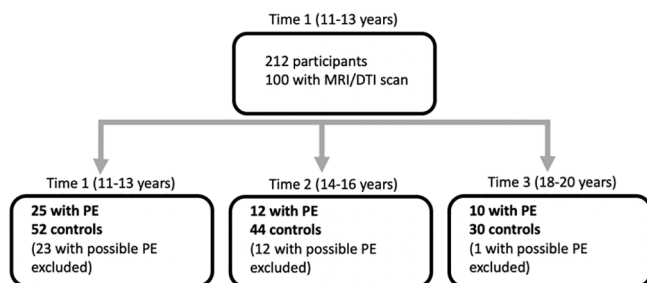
Time 1 (11-13 years)

212 participants
100 with MRI/DTI scan

Time 1 (11-13 years)

25 with PE
52 controls
(23 with possible PE excluded)

Time 2 (14-16 years)

12 with PE
44 controls
(12 with possible PE excluded)

Time 3 (18-20 years)

10 with PE
30 controls
(1 with possible PE excluded)